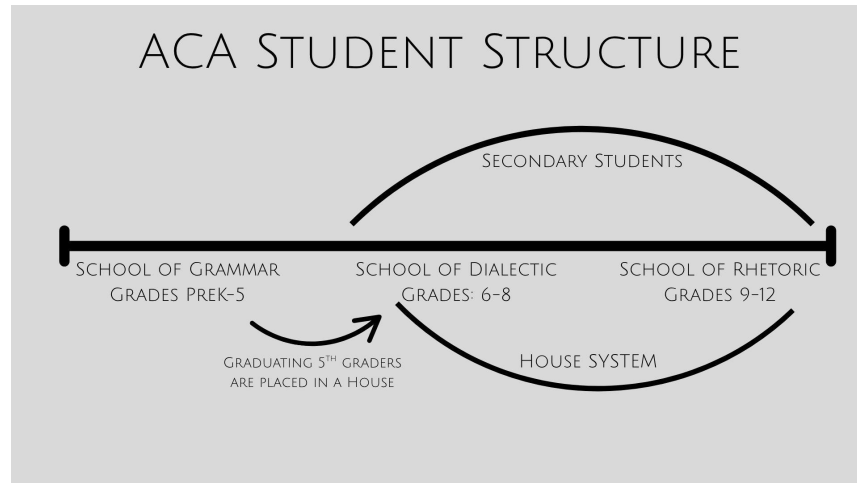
ACA Student Structure

Secondary Students

School of Grammar
Grades PreK-5

School of Dialectic
Grades: 6-8

School of Rhetoric
Grades 9-12

Graduating $5^{th}$ graders are placed in a House

House SYSTEM